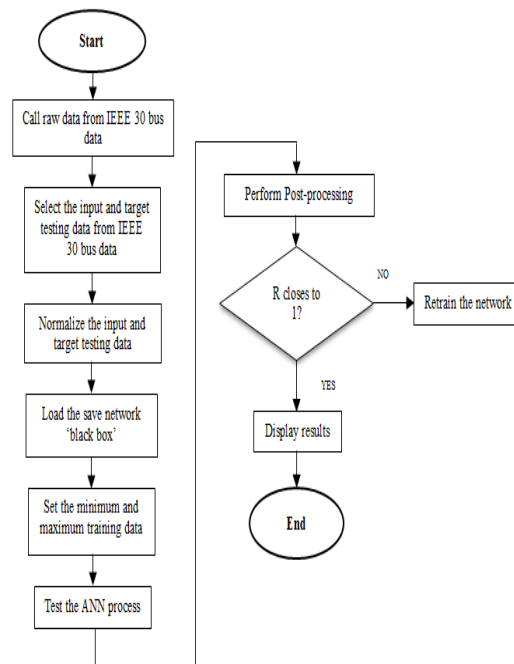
Start

Call raw data from IEEE 30 bus data

Select the input and target testing data from IEEE 30 bus data

Normalize the input and target testing data

Load the save network 'black box'

Set the minimum and maximum training data

Test the ANN process

Perform Post-processing

R closes to 1?

NO

Retrain the network

YES

Display results

End